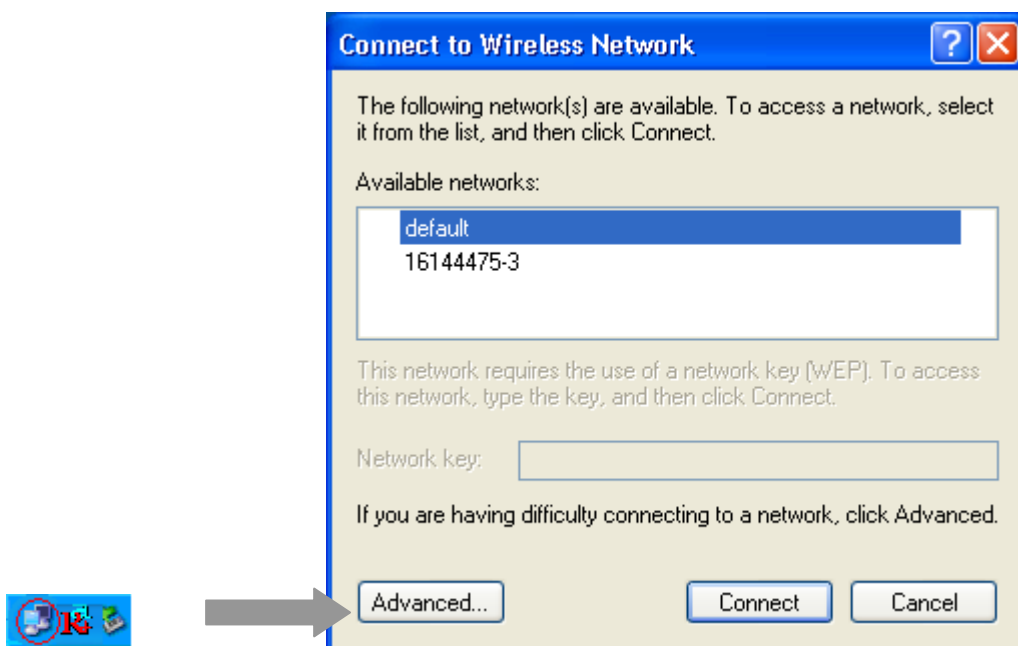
Connect to Wireless Network

The following network(s) are available. To access a network, select it from the list, and then click Connect.

Available networks:

default
16144475-3

This network requires the use of a network key (WEP). To access this network, type the key, and then click Connect.

Network key:

If you are having difficulty connecting to a network, click Advanced.

Advanced...

Connect

Cancel